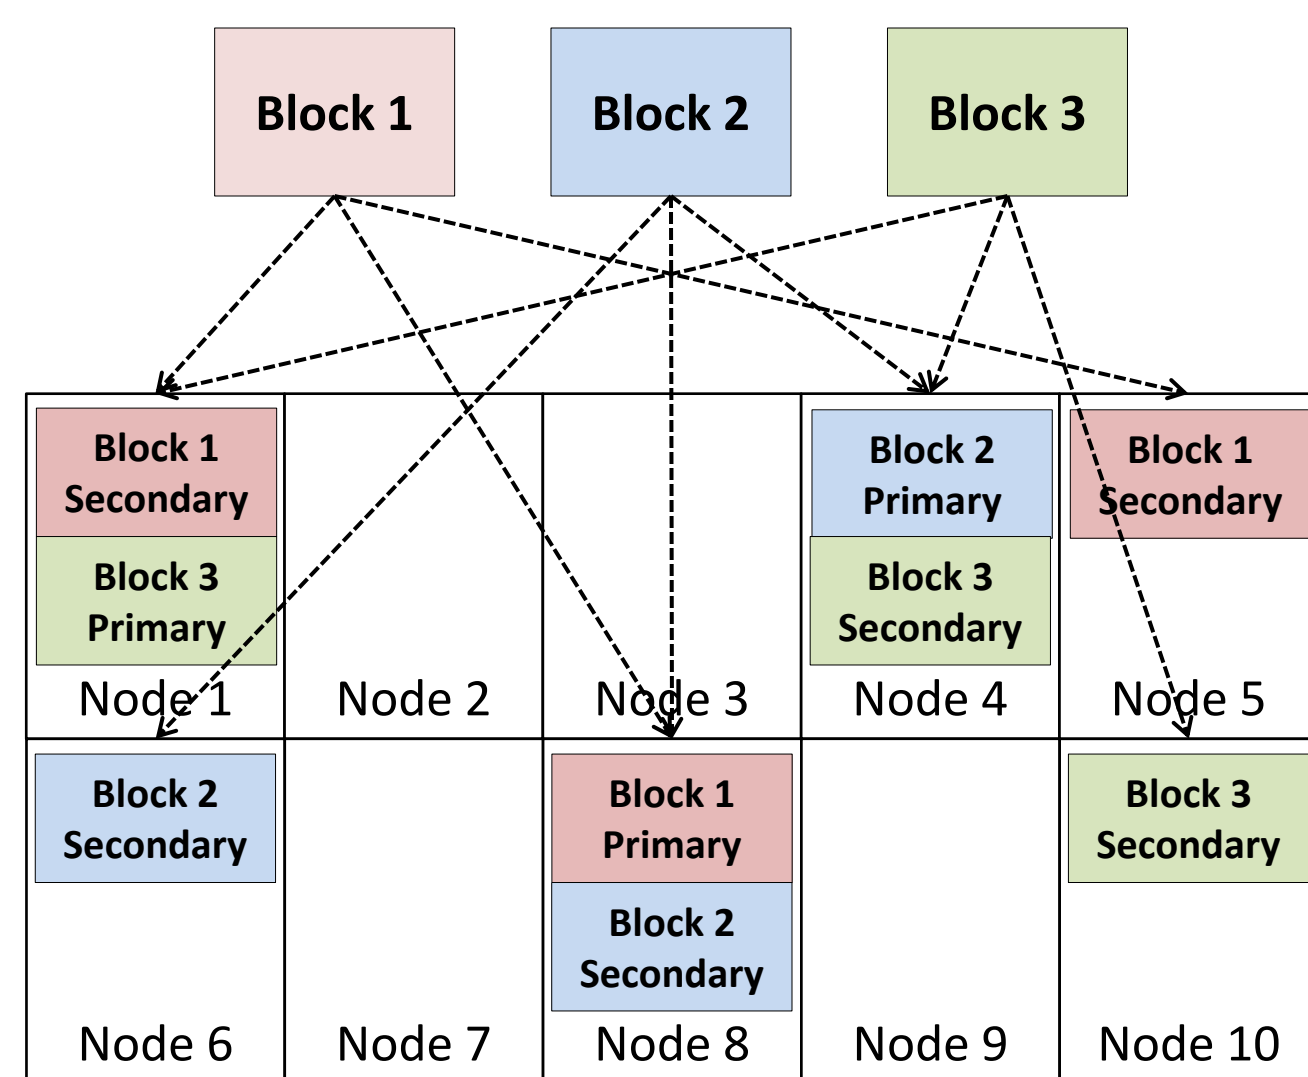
Block 1

Block 2

Block 3

| Block 1 Secondary<br>Block 3 Primary<br>Node 1 | Node 2 | Node 3 | Block 2 Primary<br>Block 3 Secondary<br>Node 4 | Block 1 Secondary<br>Node 5 |
|---|---|---|---|---|
| Block 2 Secondary<br>Node 6 | Node 7 | Block 1 Primary<br>Block 2 Secondary<br>Node 8 | Node 9 | Block 3 Secondary<br>Node 10 |